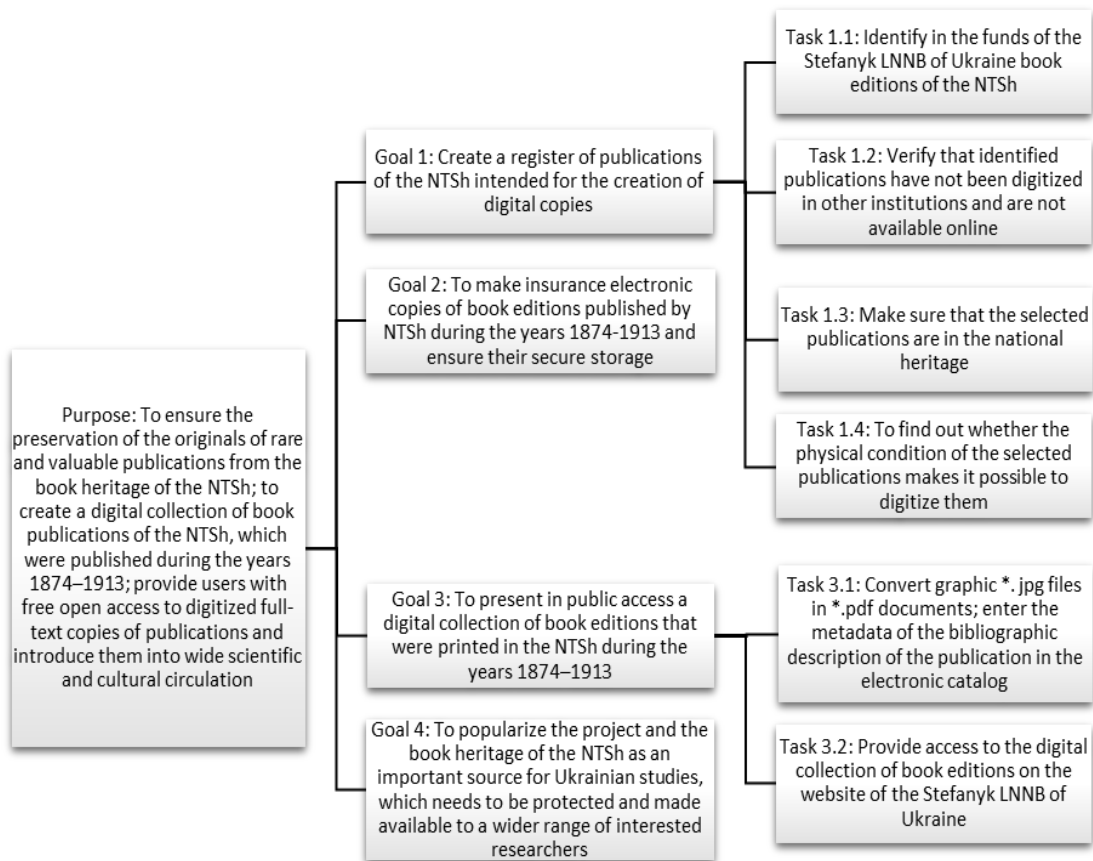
Purpose: To ensure the preservation of the originals of rare and valuable publications from the book heritage of the NTSh; to create a digital collection of book publications of the NTSh, which were published during the years 1874–1913; provide users with free open access to digitized full-text copies of publications and introduce them into wide scientific and cultural circulation

Goal 1: Create a register of publications of the NTSh intended for the creation of digital copies

Goal 2: To make insurance electronic copies of book editions published by NTSh during the years 1874-1913 and ensure their secure storage

Goal 3: To present in public access a digital collection of book editions that were printed in the NTSh during the years 1874–1913

Goal 4: To popularize the project and the book heritage of the NTSh as an important source for Ukrainian studies, which needs to be protected and made available to a wider range of interested researchers

Task 1.1: Identify in the funds of the Stefanyk LNNB of Ukraine book editions of the NTSh

Task 1.2: Verify that identified publications have not been digitized in other institutions and are not available online

Task 1.3: Make sure that the selected publications are in the national heritage

Task 1.4: To find out whether the physical condition of the selected publications makes it possible to digitize them

Task 3.1: Convert graphic *. jpg files in *.pdf documents; enter the metadata of the bibliographic description of the publication in the electronic catalog

Task 3.2: Provide access to the digital collection of book editions on the website of the Stefanyk LNNB of Ukraine